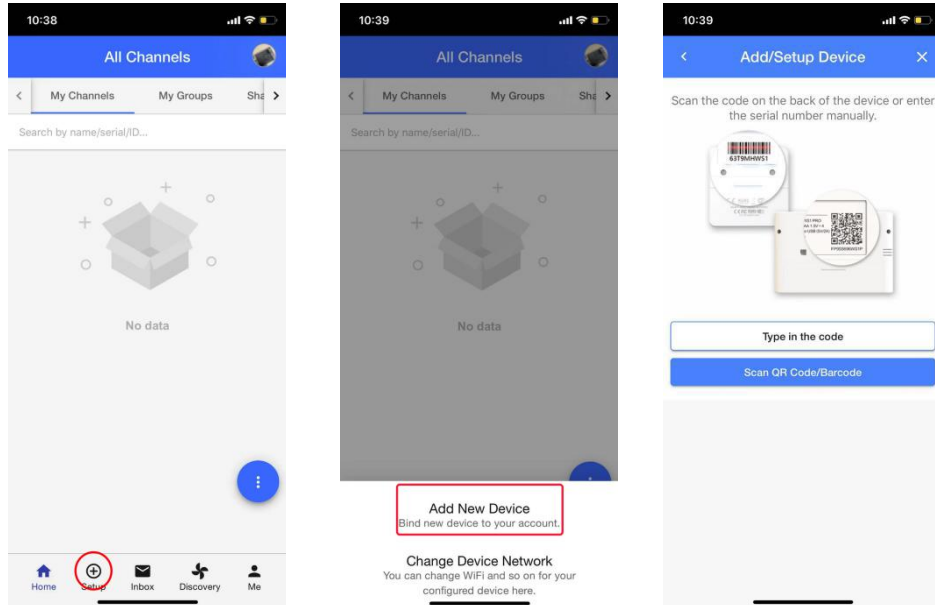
10:38

All Channels

My Channels
My Groups
Sha

Search by name/serial/ID...

No data

Home
Setup
Inbox
Discovery
Me

10:39

All Channels

My Channels
My Groups
Sha

Search by name/serial/ID...

No data

Add New Device
Bind new device to your account.

Change Device Network
You can change WiFi and so on for your configured device here.

10:39

Add/Setup Device

Scan the code on the back of the device or enter the serial number manually.

63T9MHWS1

Type in the code

Scan QR Code/Barcode